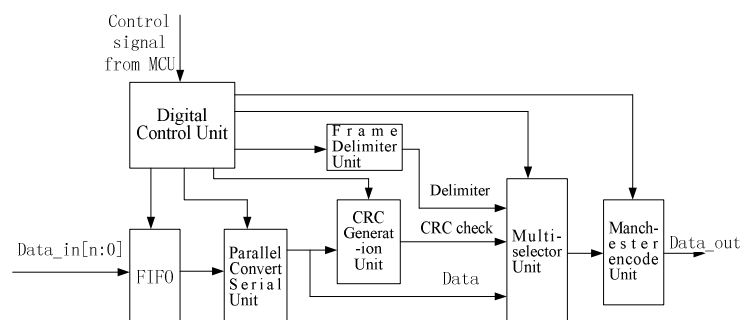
Control signal from MCU

Digital Control Unit

Frame Delimiter Unit

Delimiter

CRC Generat-ion Unit

CRC check

Data_in[n:0]

FIFO

Parallel Convert Serial Unit

Data

Multi-selector Unit

Manch-ester encode Unit

Data_out